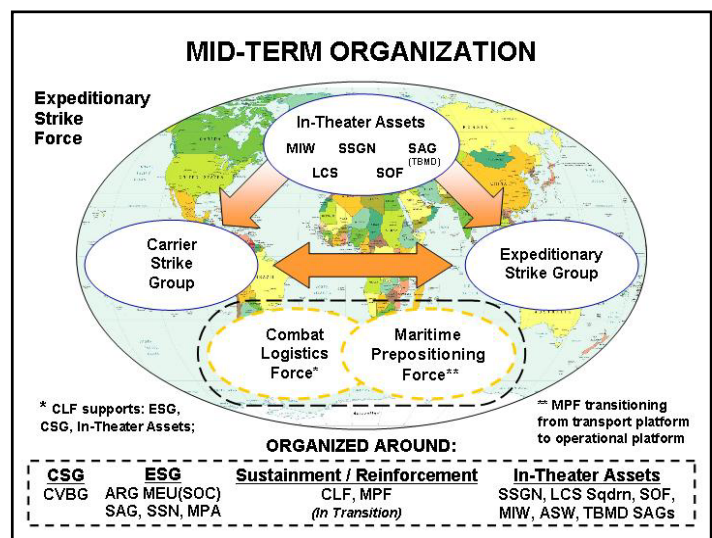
MID-TERM ORGANIZATION

Expeditionary Strike Force

In-Theater Assets
MIW SSGN SAG (TBMD)
LCS SOF

Carrier Strike Group

Expeditionary Strike Group

Combat Logistics Force*

Maritime Prepositioning Force**

* CLF supports: ESG, CSG, In-Theater Assets;

** MPF transitioning from transport platform to operational platform

ORGANIZED AROUND:

| CSG | ESG | Sustainment / Reinforcement | In-Theater Assets |
|---|---|---|---|
| CVBG | ARG MEU(SOC) SAG, SSN, MPA | CLF, MPF (In Transition) | SSGN, LCS Sqdrn, SOF, MIW, ASW, TBMD SAGs |